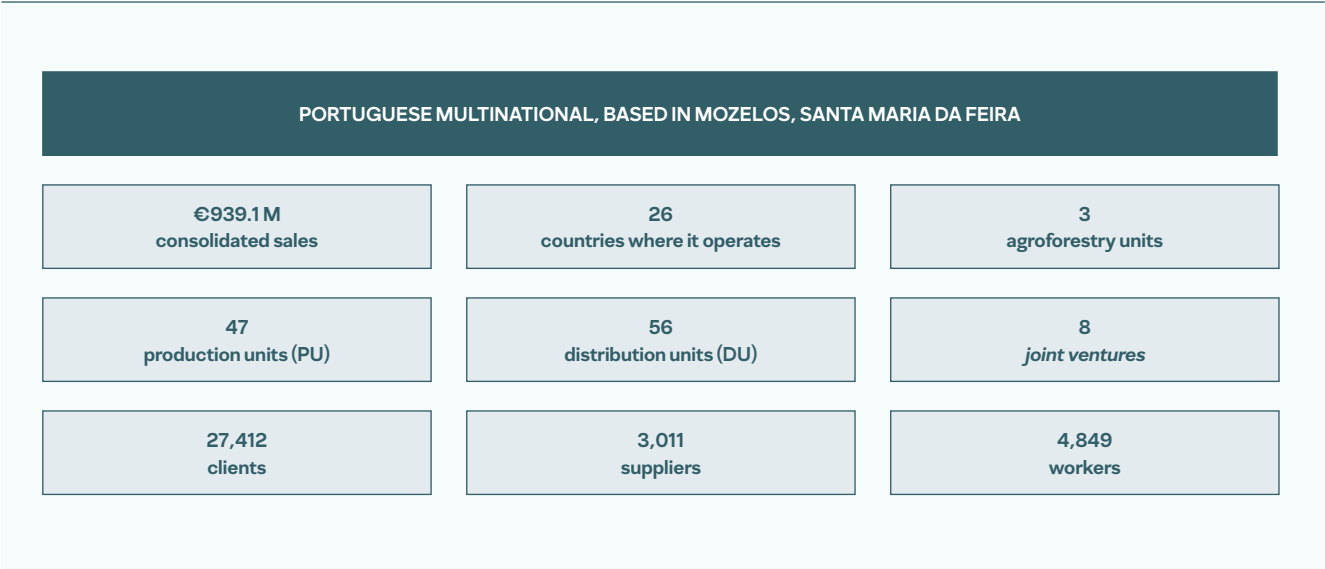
PORTUGUESE MULTINATIONAL, BASED IN MOZELOS, SANTA MARIA DA FEIRA

€939.1 M
consolidated sales

26
countries where it operates

3
agroforestry units

47
production units (PU)

56
distribution units (DU)

8
joint ventures

27,412
clients

3,011
suppliers

4,849
workers